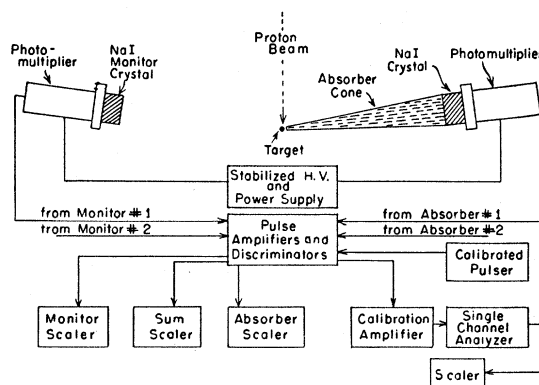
Photo-multiplier

NaI Monitor Crystal

Proton Beam

Absorber Cone

NaI Crystal

Photomultiplier

Target

Stabilized H. V. and Power Supply

from Monitor #1

from Monitor #2

Pulse Amplifiers and Discriminators

from Absorber #1

from Absorber #2

Calibrated Pulser

Monitor Scaler

Sum Scaler

Absorber Scaler

Calibration Amplifier

Single Channel Analyzer

Scaler